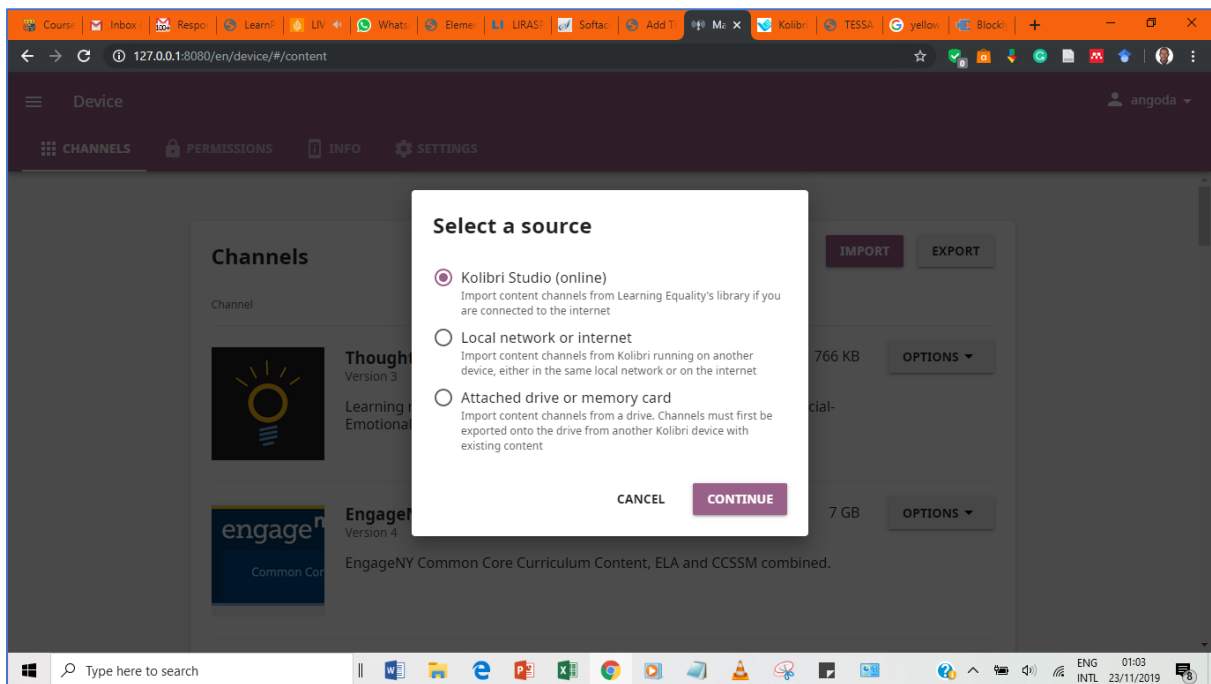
Course | Inbox | Respo | LearnF | LIV | Whats | Elemen | LIRASP | Softac | Add T | Ma × | Kolibri | TESSA | yellow | Blockl | +

127.0.0.1:8080/en/device/#/content

Device

angoda

CHANNELS PERMISSIONS INFO SETTINGS

Channels

IMPORT EXPORT

Channel

Thought
Version 3
766 KB
OPTIONS
Learning
Emotional
cial-

Engage
Version 4
7 GB
OPTIONS
engage
Common Cor
EngageNY Common Core Curriculum Content, ELA and CCSSM combined.

Select a source

Kolibri Studio (online)
Import content channels from Learning Equality's library if you are connected to the internet

Local network or internet
Import content channels from Kolibri running on another device, either in the same local network or on the internet

Attached drive or memory card
Import content channels from a drive. Channels must first be exported onto the drive from another Kolibri device with existing content

CANCEL CONTINUE

Type here to search

ENG INTL 01:03 23/11/2019 8